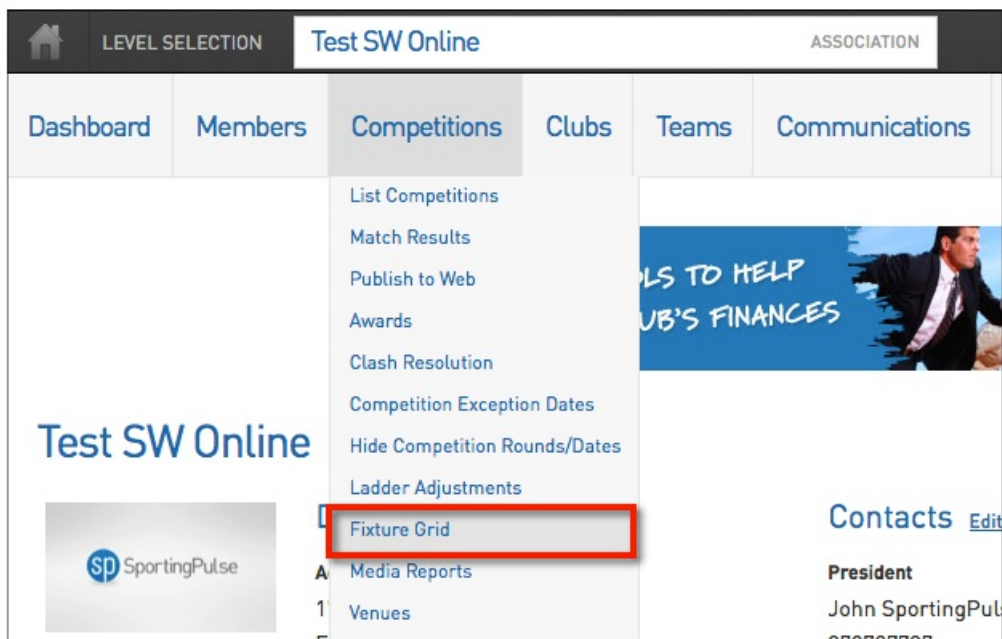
LEVEL SELECTION Test SW Online ASSOCIATION

Dashboard Members Competitions Clubs Teams Communications

List Competitions
Match Results
Publish to Web
Awards
Clash Resolution
Competition Exception Dates
Hide Competition Rounds/Dates
Ladder Adjustments
Fixture Grid
Media Reports
Venues

LS TO HELP
UB'S FINANCES

Test SW Online

SP SportingPulse

Contacts Edit

President
John SportingPul